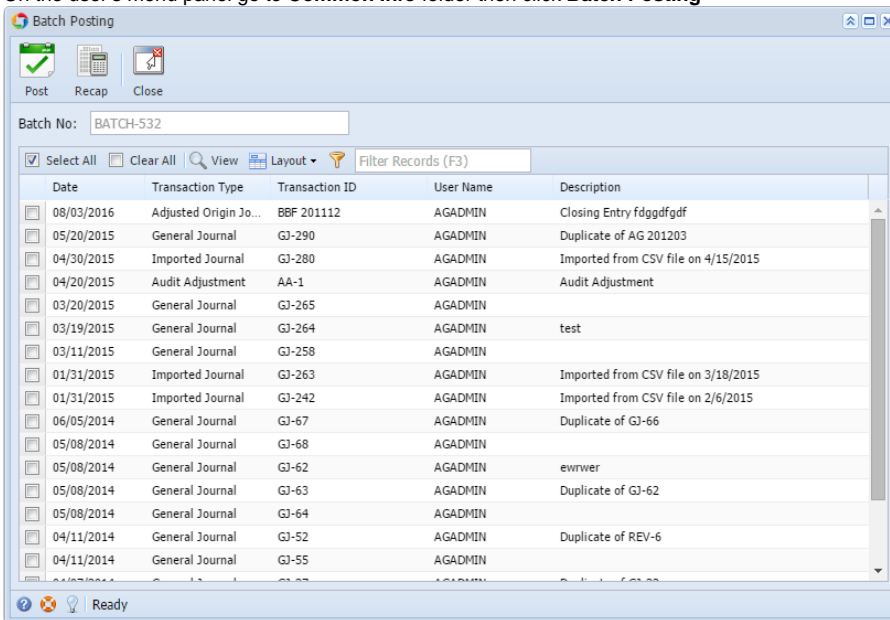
On the user's menu panel go to **Common Info** folder then click **Batch Posting**

Batch Posting

Post Recap Close

Batch No: BATCH-532

Select All Clear All View Layout Filter Records (F3)

| | Date | Transaction Type | Transaction ID | User Name | Description |
|---|---|---|---|---|---|
| | 08/03/2016 | Adjusted Origin Jo... | BBF 201112 | AGADMIN | Closing Entry fdggdfgdf |
| | 05/20/2015 | General Journal | GJ-290 | AGADMIN | Duplicate of AG 201203 |
| | 04/30/2015 | Imported Journal | GJ-280 | AGADMIN | Imported from CSV file on 4/15/2015 |
| | 04/20/2015 | Audit Adjustment | AA-1 | AGADMIN | Audit Adjustment |
| | 03/20/2015 | General Journal | GJ-265 | AGADMIN | |
| | 03/19/2015 | General Journal | GJ-264 | AGADMIN | test |
| | 03/11/2015 | General Journal | GJ-258 | AGADMIN | |
| | 01/31/2015 | Imported Journal | GJ-263 | AGADMIN | Imported from CSV file on 3/18/2015 |
| | 01/31/2015 | Imported Journal | GJ-242 | AGADMIN | Imported from CSV file on 2/6/2015 |
| | 06/05/2014 | General Journal | GJ-67 | AGADMIN | Duplicate of GJ-66 |
| | 05/08/2014 | General Journal | GJ-68 | AGADMIN | |
| | 05/08/2014 | General Journal | GJ-62 | AGADMIN | ewrwer |
| | 05/08/2014 | General Journal | GJ-63 | AGADMIN | Duplicate of GJ-62 |
| | 05/08/2014 | General Journal | GJ-64 | AGADMIN | |
| | 04/11/2014 | General Journal | GJ-52 | AGADMIN | Duplicate of REV-6 |
| | 04/11/2014 | General Journal | GJ-55 | AGADMIN | |
| | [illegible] | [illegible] | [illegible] | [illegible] | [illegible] |

Ready